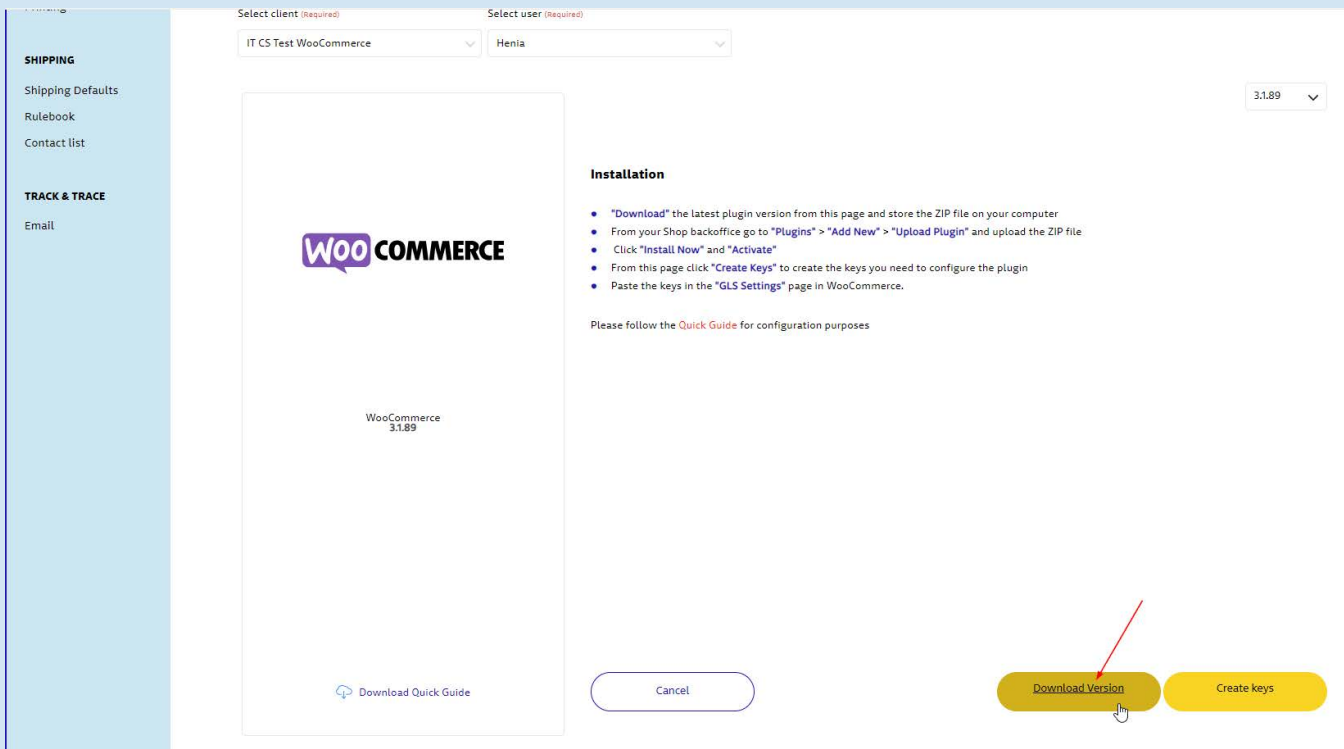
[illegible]

SHIPPING

Shipping Defaults

Rulebook

Contact list

TRACK & TRACE

Email

Select client (Required)

IT CS Test WooCommerce

Select user (Required)

Henia

3.1.89

WOO COMMERCE

WooCommerce
3.1.89

Download Quick Guide

Installation

- "Download" the latest plugin version from this page and store the ZIP file on your computer
- From your Shop backoffice go to "Plugins" > "Add New" > "Upload Plugin" and upload the ZIP file
- Click "Install Now" and "Activate"
- From this page click "Create Keys" to create the keys you need to configure the plugin
- Paste the keys in the "GLS Settings" page in WooCommerce.

Please follow the Quick Guide for configuration purposes

Cancel

Download Version

Create keys